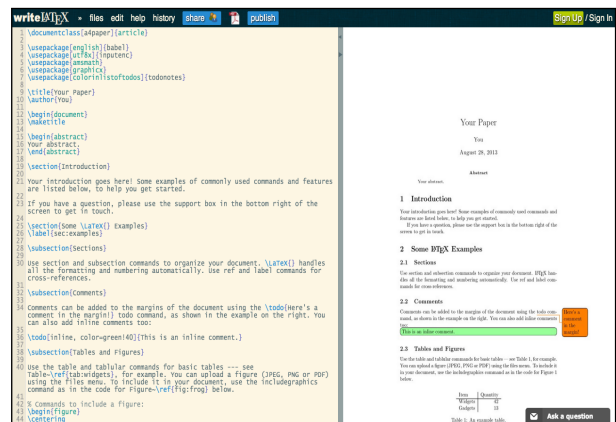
writeLaTeX » files edit help history share publish Sign Up / Sign In

1 \documentclass[a4paper]{article}
2
3 \usepackage[english]{babel}
4 \usepackage[utf8x]{inputenc}
5 \usepackage{amsmath}
6 \usepackage{graphicx}
7 \usepackage[colorinlistoftodos]{todonotes}
8
9 \title{Your Paper}
10 \author{You}
11
12 \begin{document}
13 \maketitle
14
15 \begin{abstract}
16 Your abstract.
17 \end{abstract}
18
19 \section{Introduction}
20
21 Your introduction goes here! Some examples of commonly used commands and features are listed below, to help you get started.
22
23 If you have a question, please use the support box in the bottom right of the screen to get in touch.
24
25 \section{Some \LaTeX{} Examples}
26 \label{sec:examples}
27
28 \subsection{Sections}
29
30 Use section and subsection commands to organize your document. \LaTeX{} handles all the formatting and numbering automatically. Use ref and label commands for cross-references.
31
32 \subsection{Comments}
33
34 Comments can be added to the margins of the document using the \todo{Here's a comment in the margin!} todo command, as shown in the example on the right. You can also add inline comments too:
35
36 \todo[inline, color=green!40]{This is an inline comment.}
37
38 \subsection{Tables and Figures}
39
40 Use the table and tabular commands for basic tables --- see Table~\ref{tab:widgets}, for example. You can upload a figure (JPEG, PNG or PDF) using the files menu. To include it in your document, use the includegraphics command as in the code for Figure~\ref{fig:frog} below.
41
42 % Commands to include a figure:
43 \begin{figure}
44 \centering

Your Paper

You

August 28, 2013

Abstract

Your abstract.

1 Introduction

Your introduction goes here! Some examples of commonly used commands and features are listed below, to help you get started.

If you have a question, please use the support box in the bottom right of the screen to get in touch.

2 Some LaTeX Examples

2.1 Sections

Use section and subsection commands to organize your document. LaTeX handles all the formatting and numbering automatically. Use ref and label commands for cross-references.

2.2 Comments

Comments can be added to the margins of the document using the todo command, as shown in the example on the right. You can also add inline comments too:

Here's a comment in the margin!

This is an inline comment.

2.3 Tables and Figures

Use the table and tabular commands for basic tables — see Table 1, for example. You can upload a figure (JPEG, PNG or PDF) using the files menu. To include it in your document, use the includegraphics command as in the code for Figure 1 below.

| Item | Quantity |
|---|---|
| Widgets | 42 |
| Gadgets | 13 |

Table 1: An example table.

Ask a question